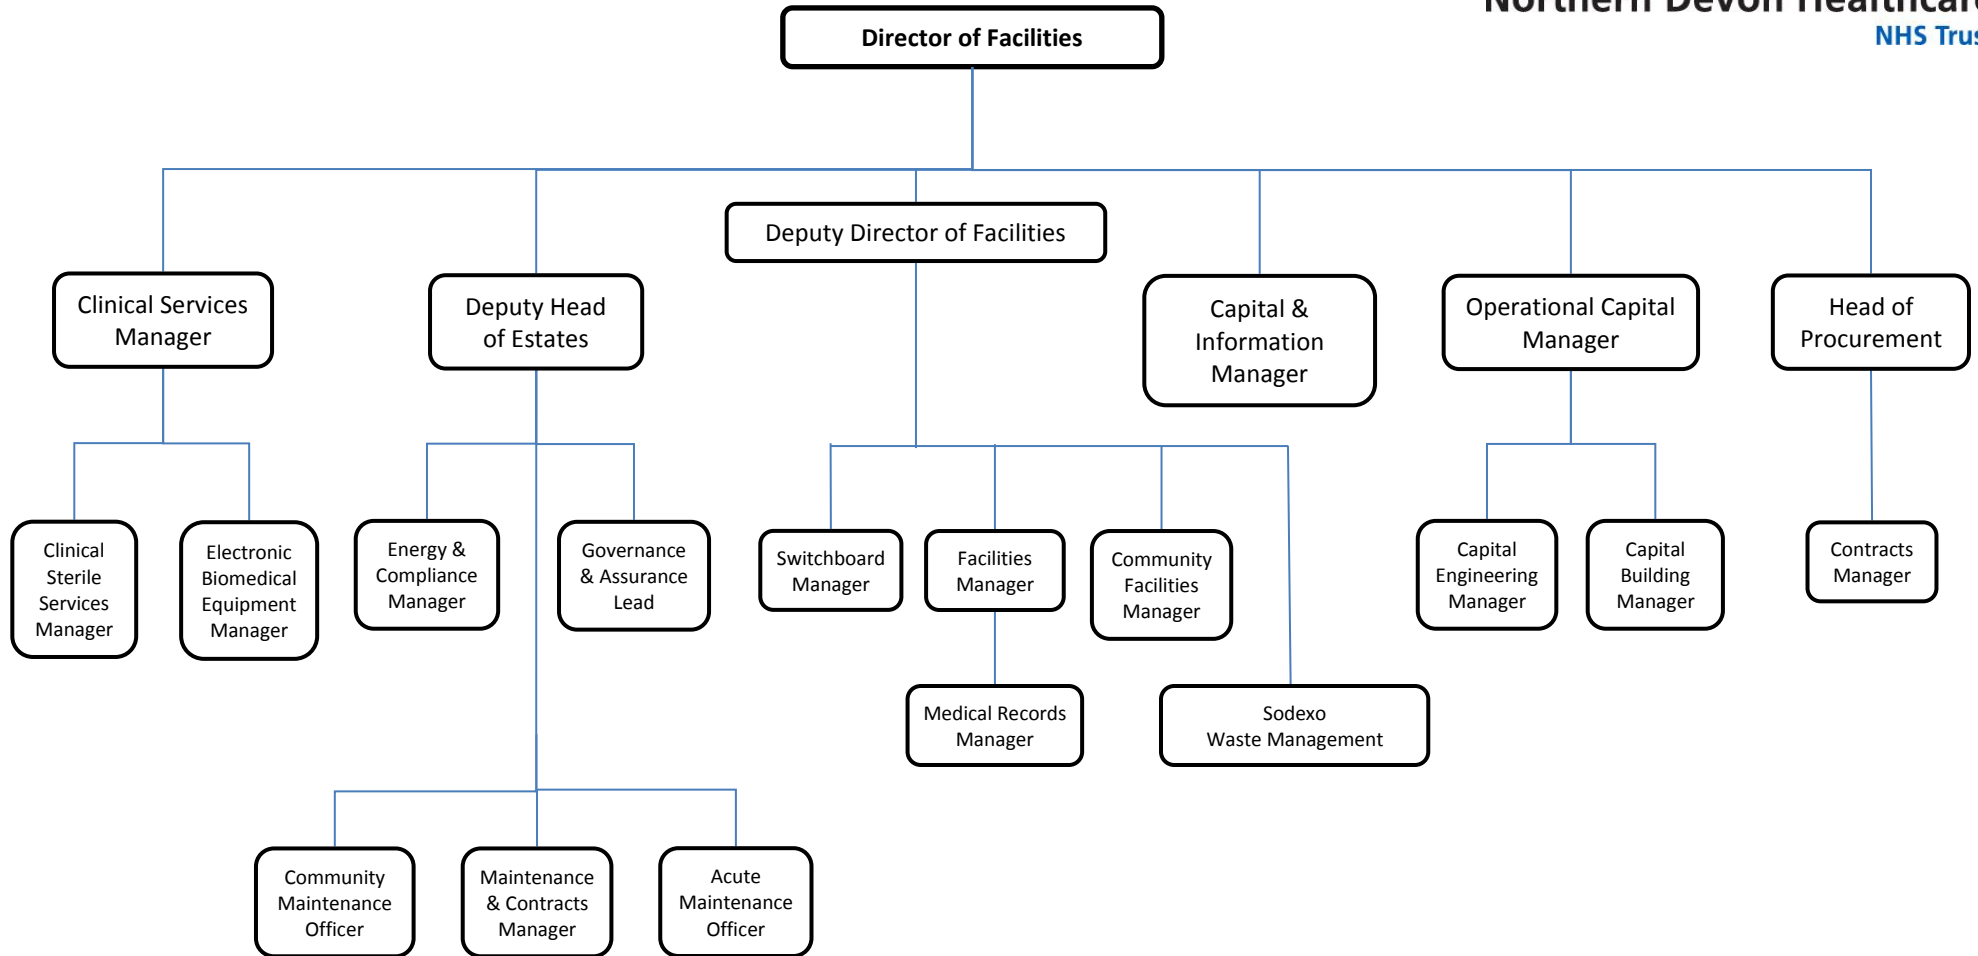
Northern Devon Healthcar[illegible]
NHS Trus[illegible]

Director of Facilities

Deputy Director of Facilities

Clinical Services Manager

Deputy Head of Estates

Capital & Information Manager

Operational Capital Manager

Head of Procurement

Clinical Sterile Services Manager

Electronic Biomedical Equipment Manager

Energy & Compliance Manager

Governance & Assurance Lead

Switchboard Manager

Facilities Manager

Community Facilities Manager

Capital Engineering Manager

Capital Building Manager

Contracts Manager

Medical Records Manager

Sodexo Waste Management

Community Maintenance Officer

Maintenance & Contracts Manager

Acute Maintenance Officer